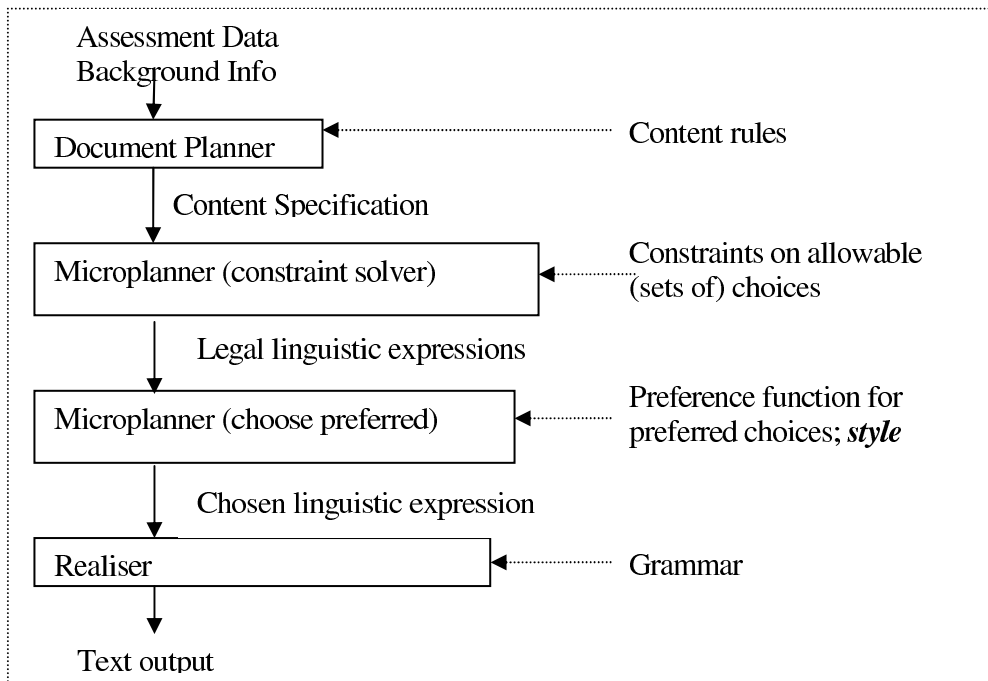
Assessment Data
Background Info

Document Planner

Content rules

Content Specification

Microplanner (constraint solver)

Constraints on allowable (sets of) choices

Legal linguistic expressions

Microplanner (choose preferred)

Preference function for preferred choices; ***style***

Chosen linguistic expression

Realiser

Grammar

Text output